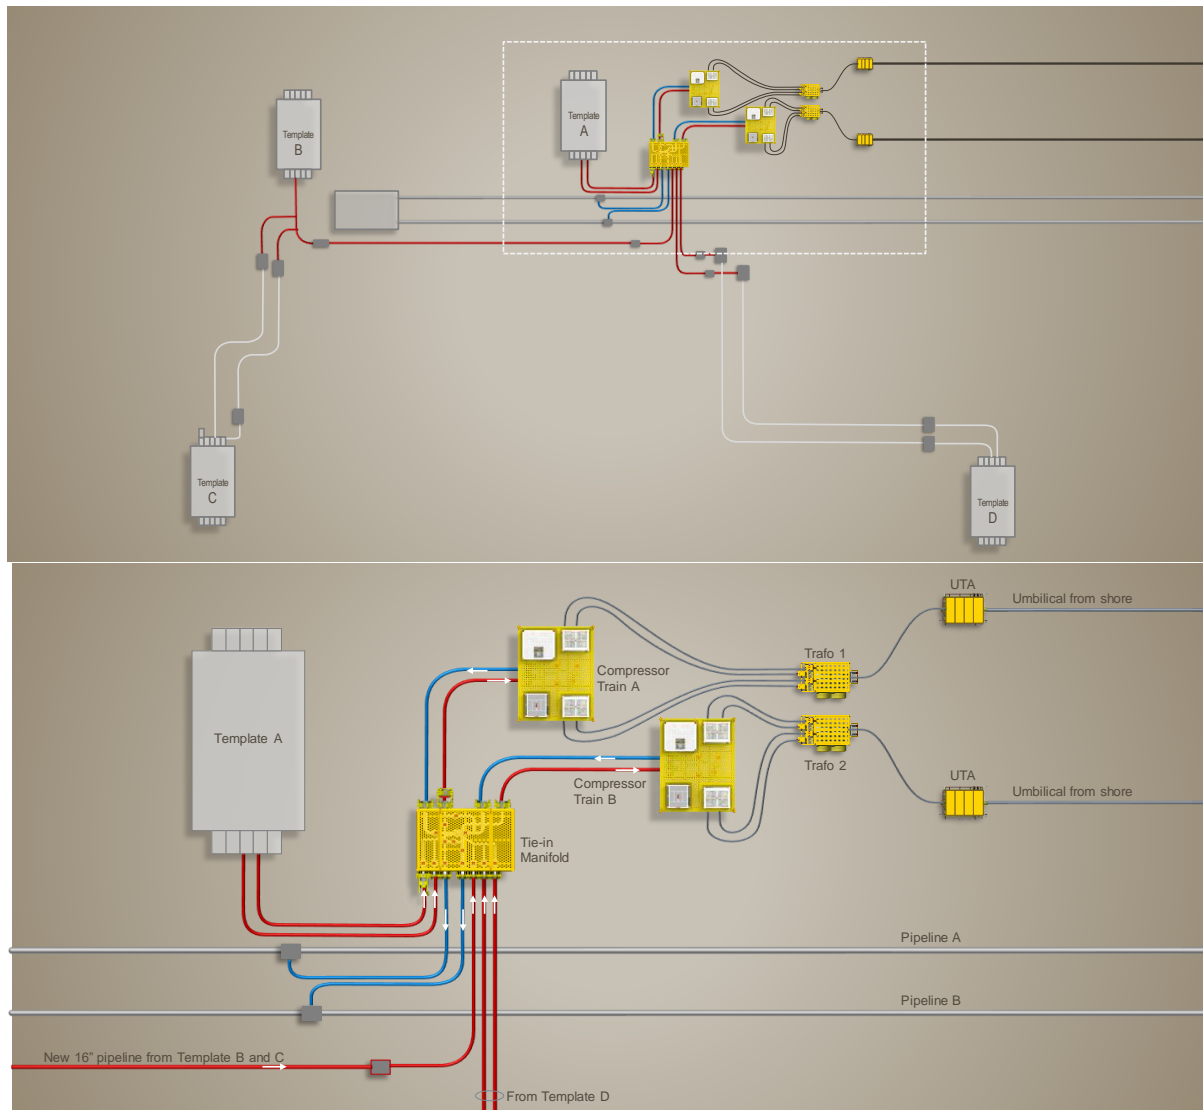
Template B

Template A

Template C

Template D

UTA

Umbilical from shore

Compressor Train A

Trafo 1

Template A

Compressor Train B

Trafo 2

UTA

Umbilical from shore

Tie-in Manifold

Pipeline A

Pipeline B

New 16" pipeline from Template B and C

From Template D